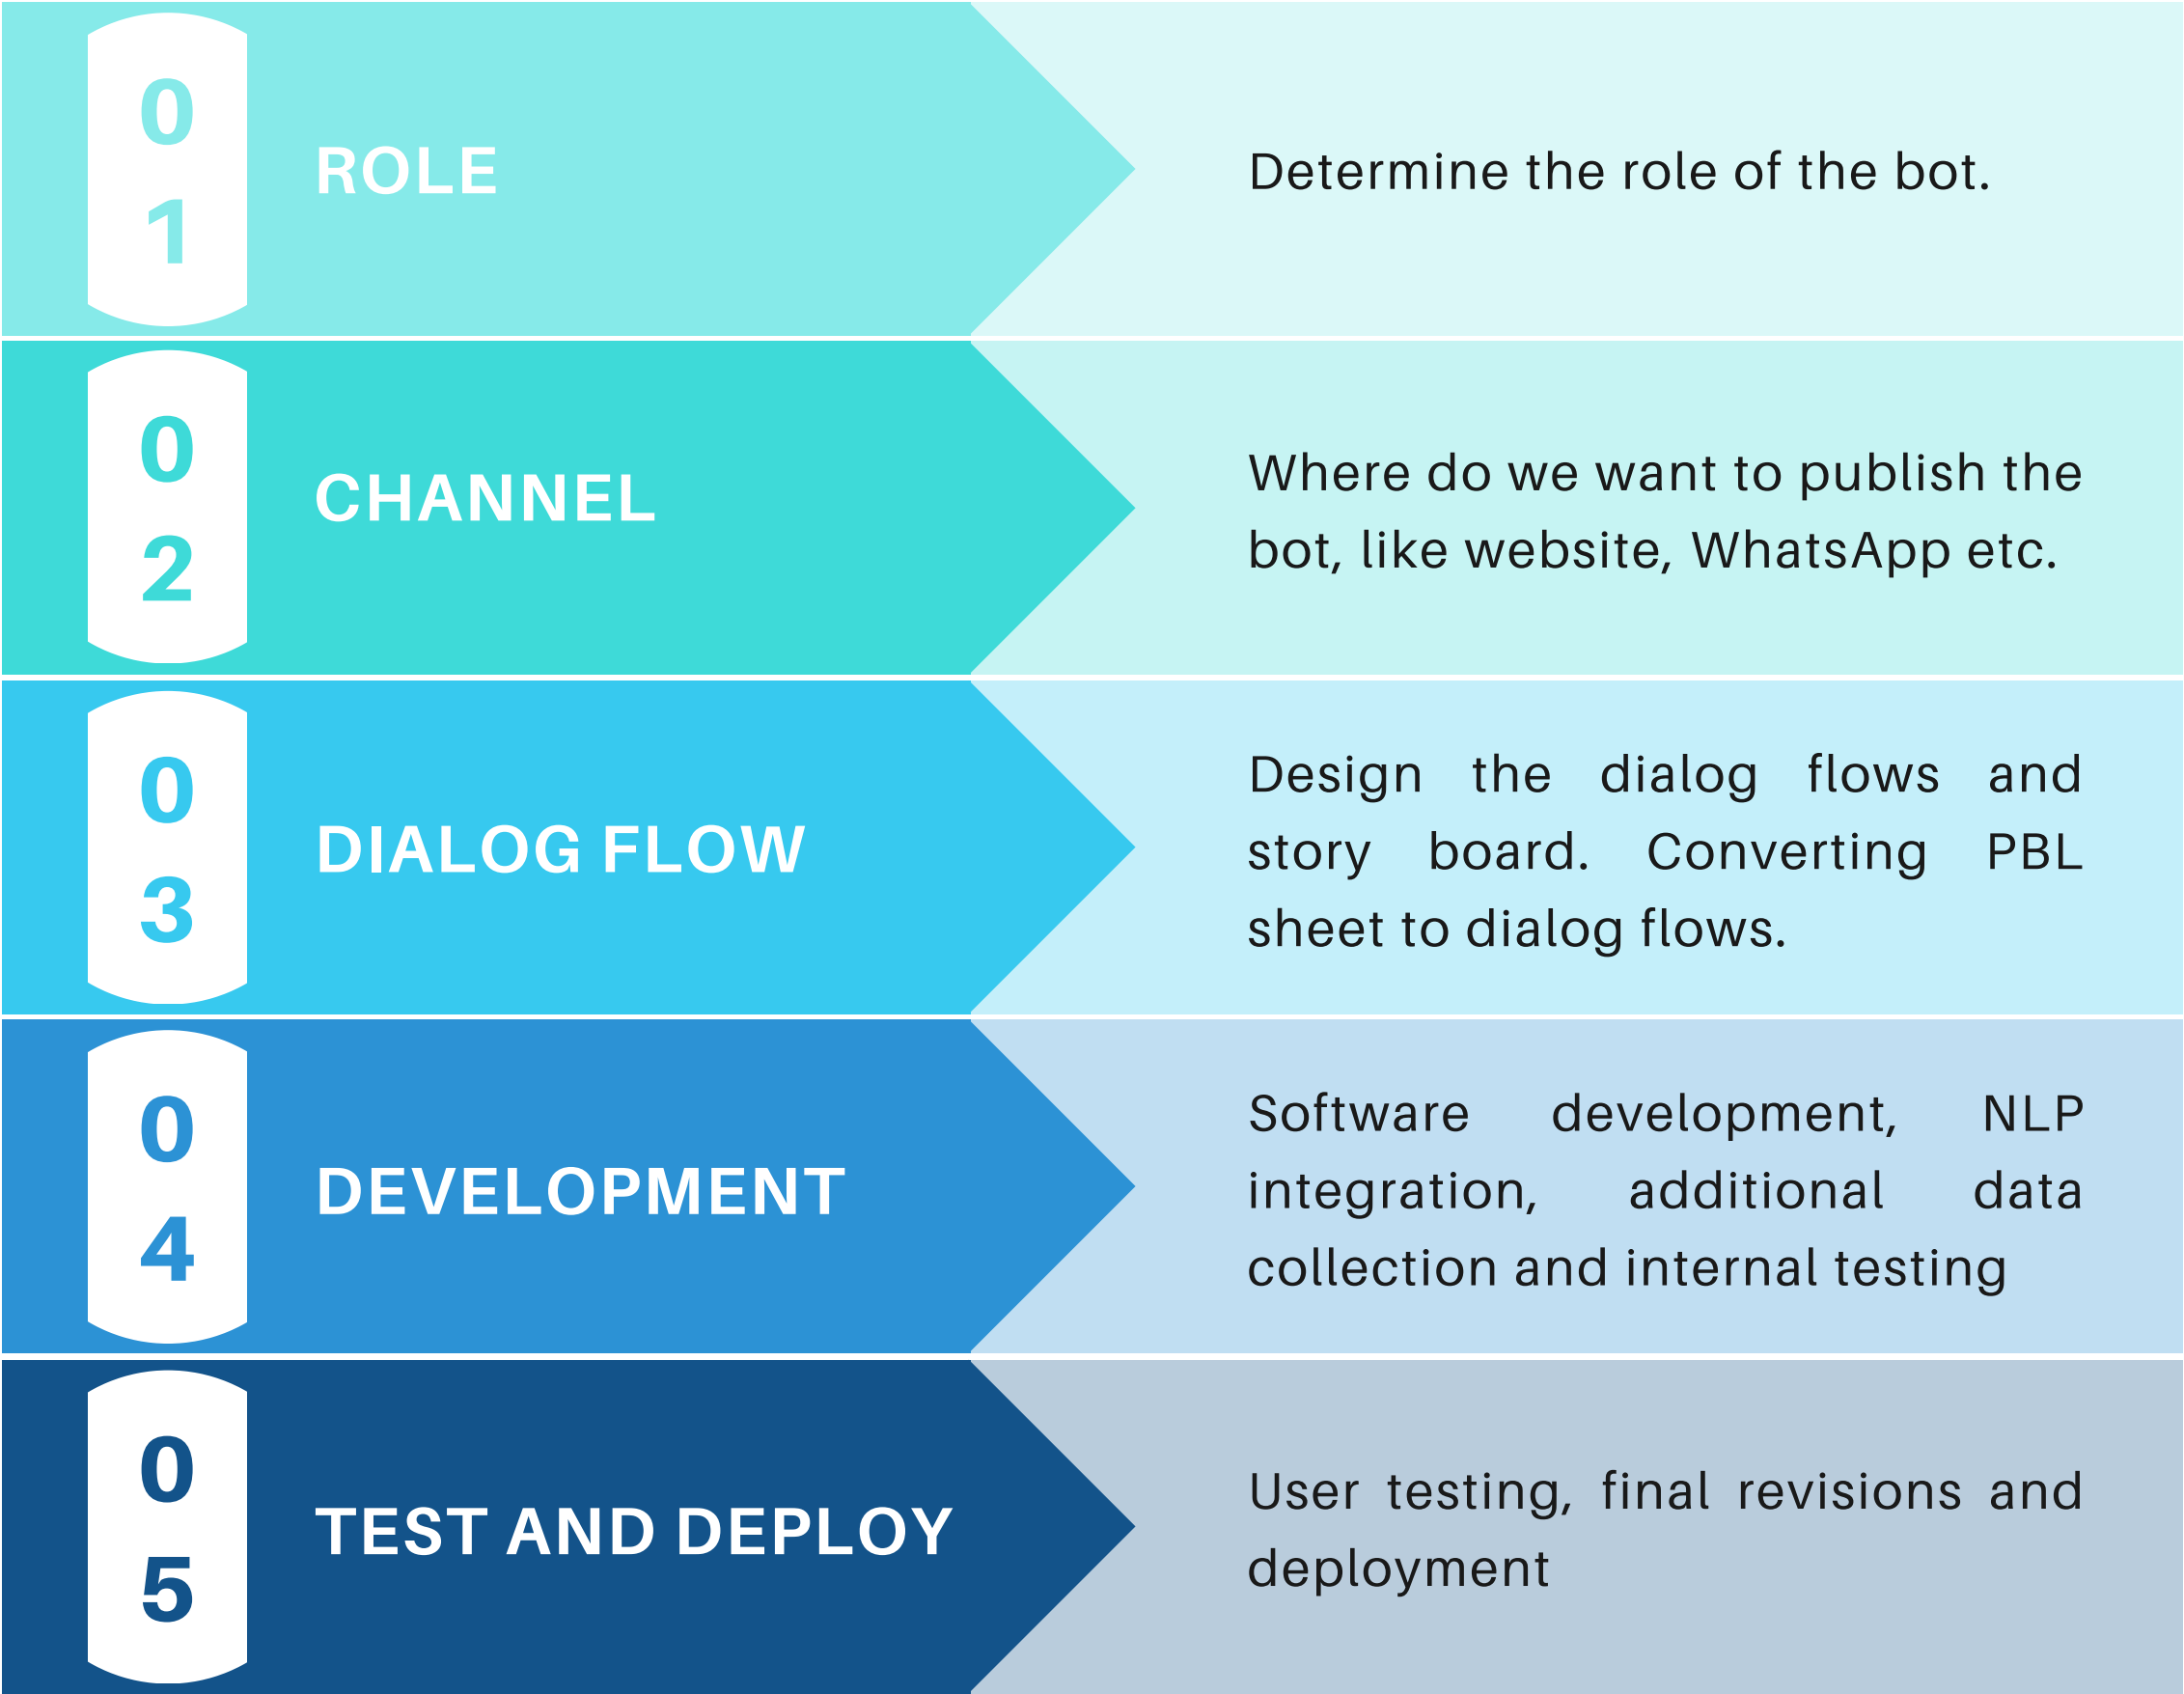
01 ROLE

Determine the role of the bot.

02 CHANNEL

Where do we want to publish the bot, like website, WhatsApp etc.

03 DIALOG FLOW

Design the dialog flows and story board. Converting PBL sheet to dialog flows.

04 DEVELOPMENT

Software development, NLP integration, additional data collection and internal testing

05 TEST AND DEPLOY

User testing, final revisions and deployment